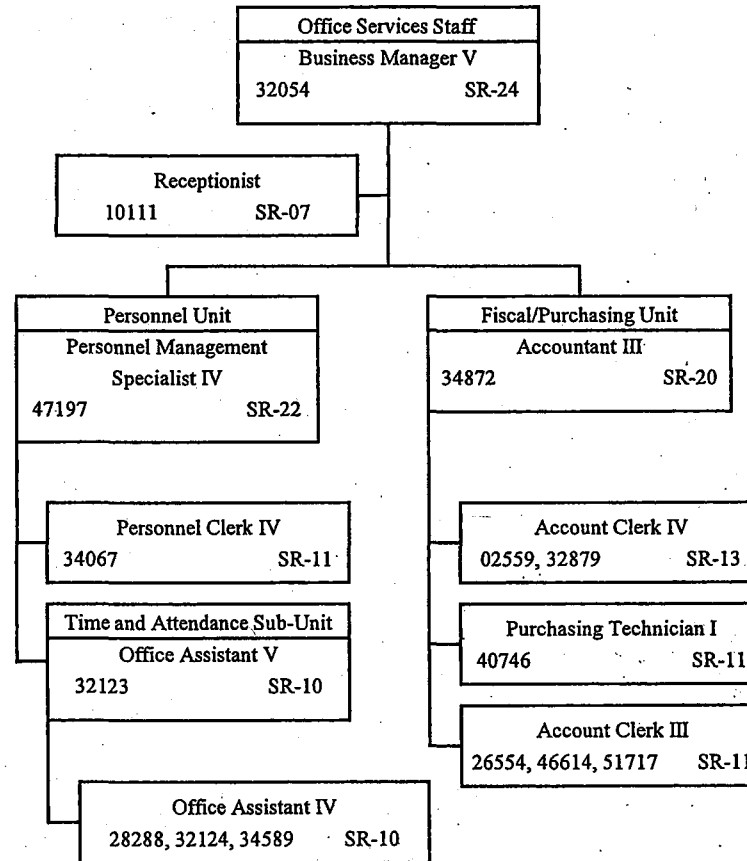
Office Services Staff
Business Manager V
32054 SR-24

Receptionist
10111 SR-07

Personnel Unit
Personnel Management Specialist IV
47197 SR-22

Fiscal/Purchasing Unit
Accountant III
34872 SR-20

Personnel Clerk IV
34067 SR-11

Time and Attendance Sub-Unit
Office Assistant V
32123 SR-10

Office Assistant IV
28288, 32124, 34589 SR-10

Account Clerk IV
02559, 32879 SR-13

Purchasing Technician I
40746 SR-11

Account Clerk III
26554, 46614, 51717 SR-11